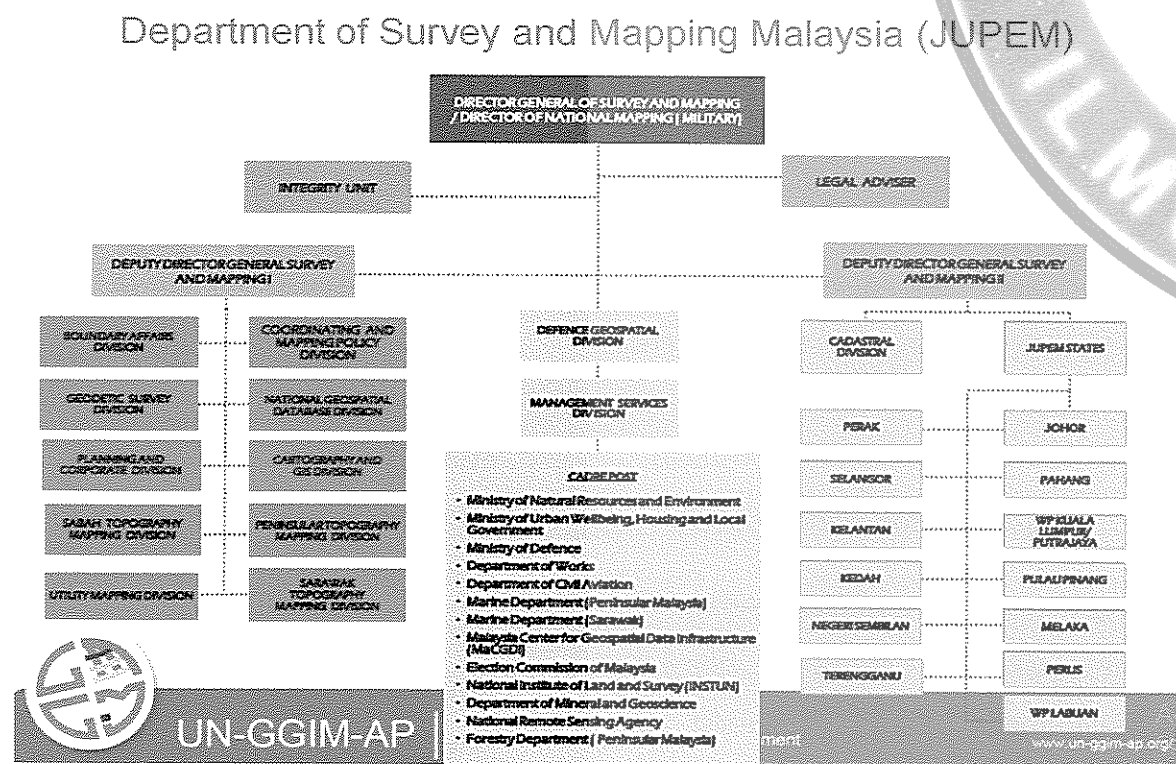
Department of Survey and Mapping Malaysia (JUPEM)

DIRECTOR GENERAL OF SURVEY AND MAPPING / DIRECTOR OF NATIONAL MAPPING (MILITARY)

INTEGRITY UNIT

LEGAL ADVISER

DEPUTY DIRECTOR GENERAL SURVEY AND MAPPING I

DEPUTY DIRECTOR GENERAL SURVEY AND MAPPING II

BOUNDARY AFFAIRS DIVISION

COORDINATING AND MAPPING POLICY DIVISION

GEODETIC SURVEY DIVISION

NATIONAL GEOSPATIAL DATABASE DIVISION

PLANNING AND CORPORATE DIVISION

CARTOGRAPHY AND GIS DIVISION

SABAH TOPOGRAPHY MAPPING DIVISION

PENINSULAR TOPOGRAPHY MAPPING DIVISION

UTILITY MAPPING DIVISION

SARAWAK TOPOGRAPHY MAPPING DIVISION

DEFENCE GEOSPATIAL DIVISION

MANAGEMENT SERVICES DIVISION

CADRE POST
• Ministry of Natural Resources and Environment
• Ministry of Urban Wellbeing, Housing and Local Government
• Ministry of Defence
• Department of Works
• Department of Civil Aviation
• Marine Department (Peninsular Malaysia)
• Marine Department (Sarawak)
• Malaysia Center for Geospatial Data Infrastructure (MaCGDI)
• Election Commission of Malaysia
• National Institute of Land and Survey (INSTUN)
• Department of Mineral and Geoscience
• National Remote Sensing Agency
• Forestry Department (Peninsular Malaysia)

CADASTRAL DIVISION

JUPEM STATES

PERAK

JOHOR

SELANGOR

PAHANG

KELANTAN

WP KUALA LUMPUR/ PUTRAJAYA

KEDAH

PULAU PINANG

NEGERI SEMBILAN

MELAKA

TERENGGANU

PERLIS

WP LABUAN

UN-GGIM-AP | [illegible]ment

www.un-ggim-ap.org